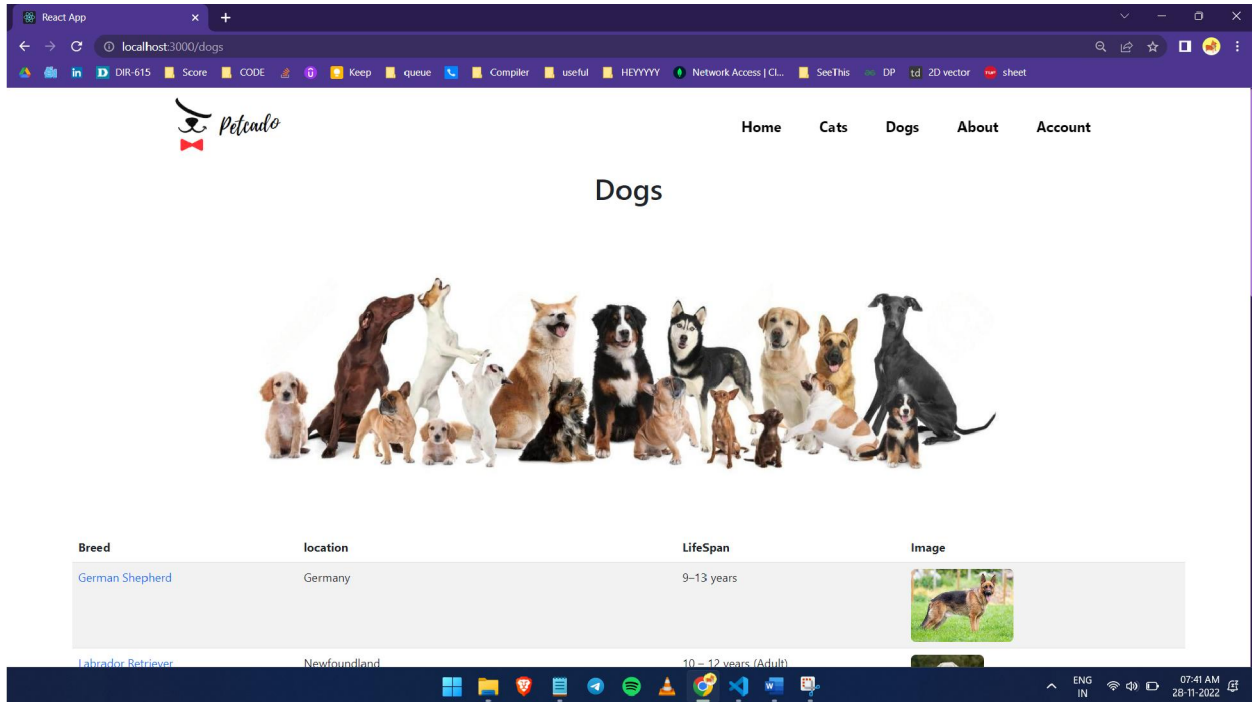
React App

localhost:3000/dogs

DIR-615 Score CODE Keep queue Compiler useful HEYYYYY Network Access | Cl... SeeThis DP 2D vector sheet

Petcado

Home Cats Dogs About Account

Dogs

| Breed | location | LifeSpan | Image |
|---|---|---|---|
| German Shepherd | Germany | 9–13 years | |
| Labrador Retriever | Newfoundland | 10 – 12 years (Adult) | |

ENG IN 07:41 AM 28-11-2022